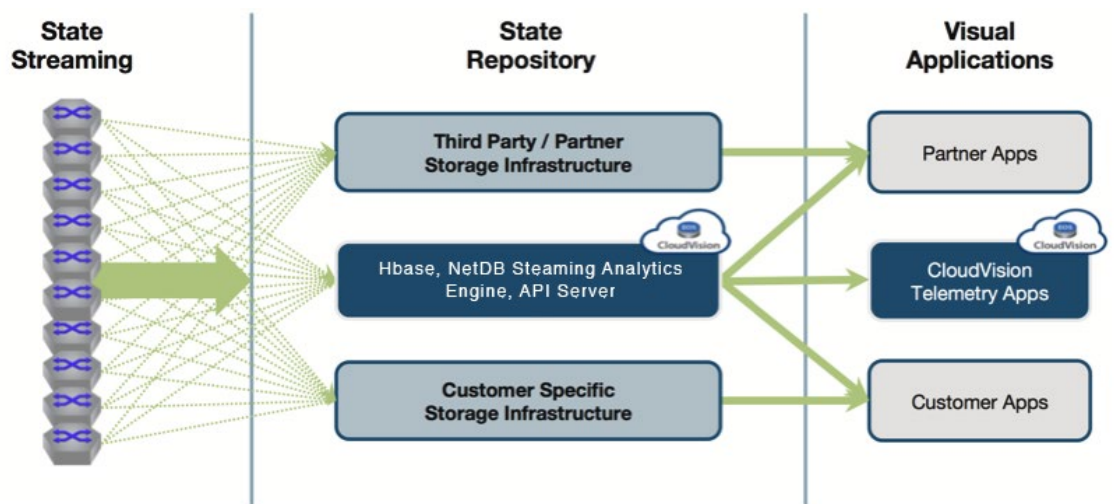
State Streaming

State Repository

Visual Applications

Third Party / Partner Storage Infrastructure

CloudVision

Hbase, NetDB Steaming Analytics Engine, API Server

Customer Specific Storage Infrastructure

Partner Apps

CloudVision

CloudVision Telemetry Apps

Customer Apps